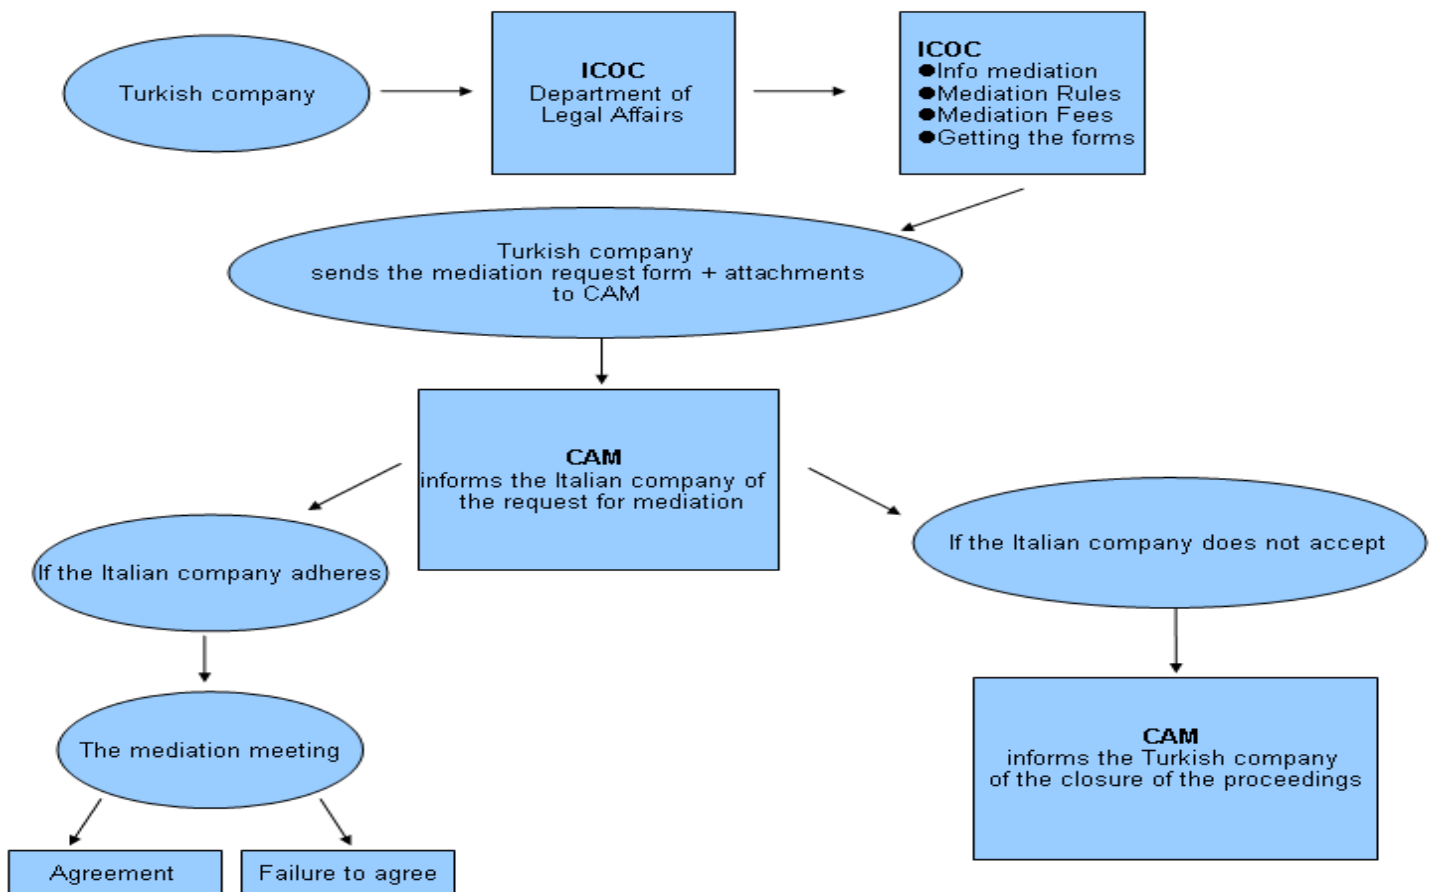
Turkish company

ICOC
Department of Legal Affairs

ICOC
●Info mediation
●Mediation Rules
●Mediation Fees
●Getting the forms

Turkish company
sends the mediation request form + attachments to CAM

CAM
informs the Italian company of the request for mediation

If the Italian company adheres

If the Italian company does not accept

The mediation meeting

CAM
informs the Turkish company of the closure of the proceedings

Agreement

Failure to agree